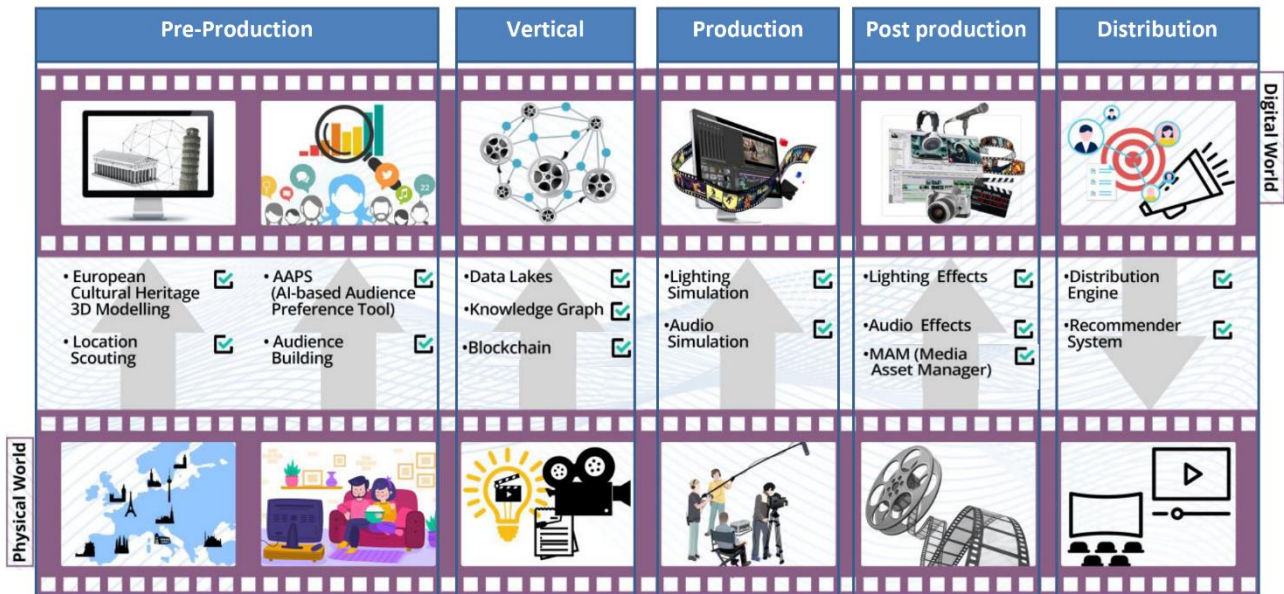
Pre-Production

Vertical

Production

Post production

Distribution

Digital World

• European Cultural Heritage 3D Modelling

• Location Scouting

• AAPS (AI-based Audience Preference Tool)

• Audience Building

•Data Lakes

•Knowledge Graph

•Blockchain

•Lighting Simulation

•Audio Simulation

•Lighting Effects

•Audio Effects

•MAM (Media Asset Manager)

•Distribution Engine

•Recommender System

Physical World